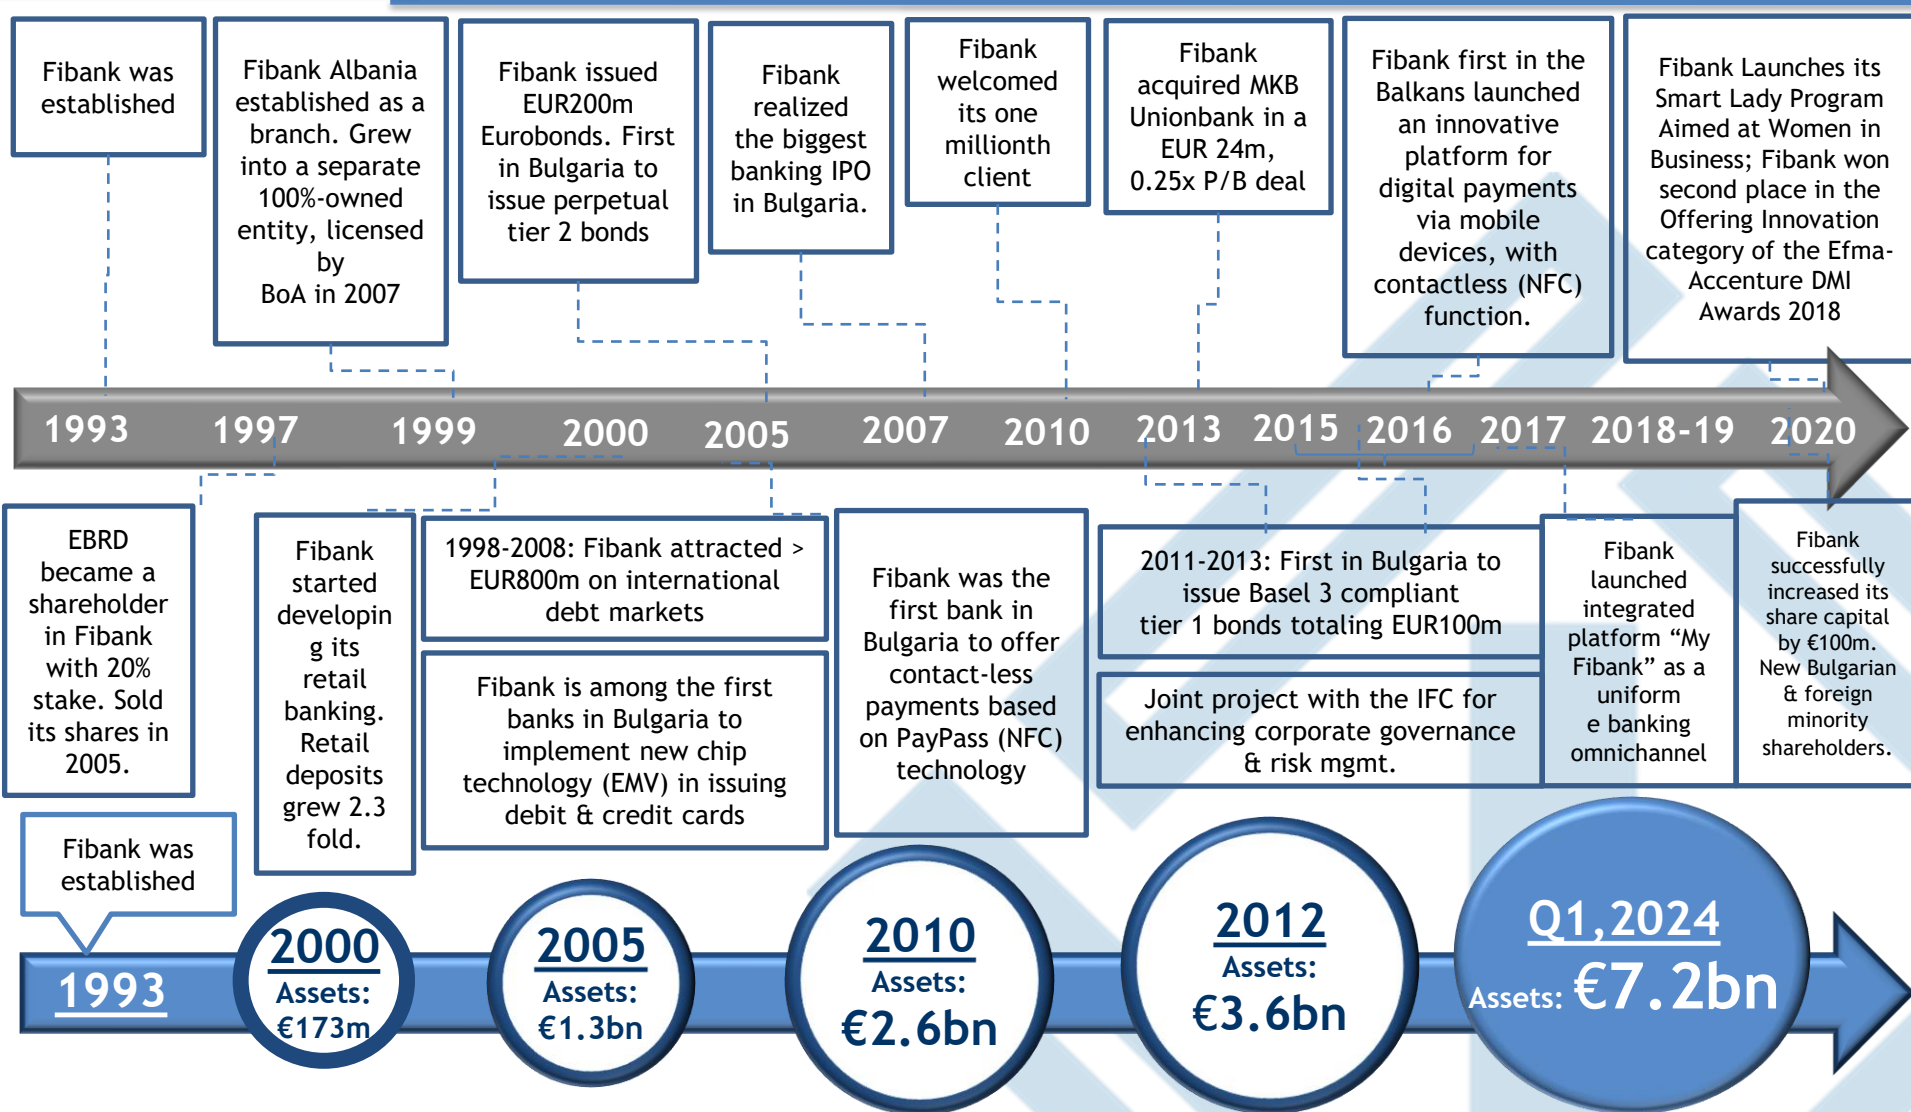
Fibank was established

Fibank Albania established as a branch. Grew into a separate 100%-owned entity, licensed by BoA in 2007

Fibank issued EUR200m Eurobonds. First in Bulgaria to issue perpetual tier 2 bonds

Fibank realized the biggest banking IPO in Bulgaria.

Fibank welcomed its one millionth client

Fibank acquired MKB Unionbank in a EUR 24m, 0.25x P/B deal

Fibank first in the Balkans launched an innovative platform for digital payments via mobile devices, with contactless (NFC) function.

Fibank Launches its Smart Lady Program Aimed at Women in Business; Fibank won second place in the Offering Innovation category of the Efma-Accenture DMI Awards 2018

1993 1997 1999 2000 2005 2007 2010 2013 2015 2016 2017 2018-19 2020

EBRD became a shareholder in Fibank with 20% stake. Sold its shares in 2005.

Fibank started developing its retail banking. Retail deposits grew 2.3 fold.

1998-2008: Fibank attracted > EUR800m on international debt markets

Fibank is among the first banks in Bulgaria to implement new chip technology (EMV) in issuing debit & credit cards

Fibank was the first bank in Bulgaria to offer contact-less payments based on PayPass (NFC) technology

2011-2013: First in Bulgaria to issue Basel 3 compliant tier 1 bonds totaling EUR100m

Joint project with the IFC for enhancing corporate governance & risk mgmt.

Fibank launched integrated platform "My Fibank" as a uniform e banking omnichannel

Fibank successfully increased its share capital by €100m. New Bulgarian & foreign minority shareholders.

Fibank was established

1993

2000 Assets: €173m

2005 Assets: €1.3bn

2010 Assets: €2.6bn

2012 Assets: €3.6bn

Q1,2024 Assets: €7.2bn